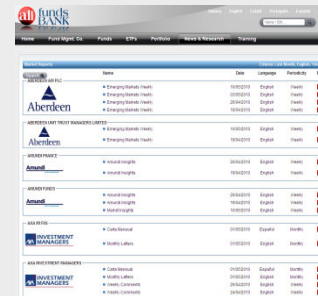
all funds BANK

Home | Fund Mgmt. Co. | Funds | ETFs | Portfolio | News & Research | Training

Market Reports

| Name | Date | Language | Periodicity |
|---|---|---|---|
| ABERDEEN ASSET PLC | | | |
| Aberdeen | | | |
| Emerging Markets Weekly | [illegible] | English | Weekly |
| Emerging Markets Weekly | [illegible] | English | Weekly |
| Emerging Markets Weekly | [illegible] | English | Weekly |
| Emerging Markets Weekly | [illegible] | English | Weekly |
| ABERDEEN UNIT TRUST MANAGERS LIMITED | | | |
| Aberdeen | | | |
| Emerging Markets Weekly | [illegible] | English | Weekly |
| Emerging Markets Weekly | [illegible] | English | Weekly |
| AMUNDI FRANCE | | | |
| Amundi | | | |
| Amundi Insights | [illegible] | English | Weekly |
| Amundi Insights | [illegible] | English | Weekly |
| AMUNDI FUNDS | | | |
| Amundi | | | |
| Amundi Insights | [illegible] | English | Weekly |
| Amundi Insights | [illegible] | English | Weekly |
| Market Insights | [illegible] | English | Weekly |
| AXA REFIDS | | | |
| INVESTMENT MANAGERS | | | |
| Carta Mensual | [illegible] | Español | Monthly |
| Monthly Letters | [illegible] | English | Monthly |
| AXA INVESTMENT MANAGERS | | | |
| INVESTMENT MANAGERS | | | |
| Carta Mensual | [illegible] | Español | Monthly |
| Monthly Letters | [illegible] | English | Monthly |
| Weekly Comments | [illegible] | English | Weekly |
| Weekly Comments | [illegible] | English | Weekly |